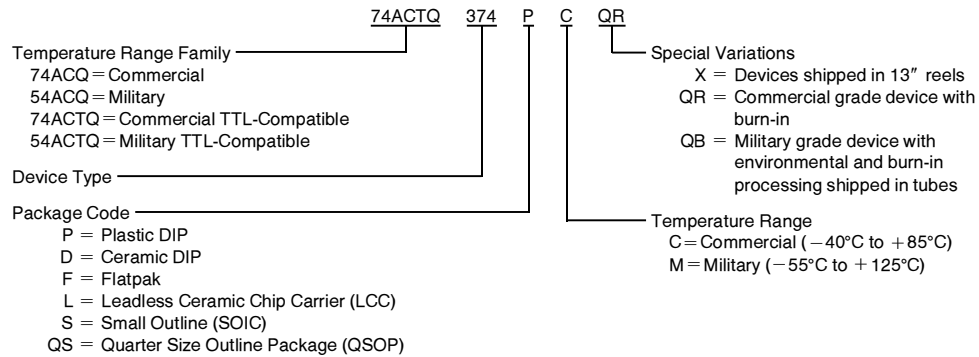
74ACTQ 374 P C QR

Temperature Range Family
74ACQ = Commercial
54ACQ = Military
74ACTQ = Commercial TTL-Compatible
54ACTQ = Military TTL-Compatible

Device Type

Package Code
P = Plastic DIP
D = Ceramic DIP
F = Flatpak
L = Leadless Ceramic Chip Carrier (LCC)
S = Small Outline (SOIC)
QS = Quarter Size Outline Package (QSOP)

Special Variations
X = Devices shipped in 13″ reels
QR = Commercial grade device with burn-in
QB = Military grade device with environmental and burn-in processing shipped in tubes

Temperature Range
C = Commercial (−40°C to +85°C)
M = Military (−55°C to +125°C)